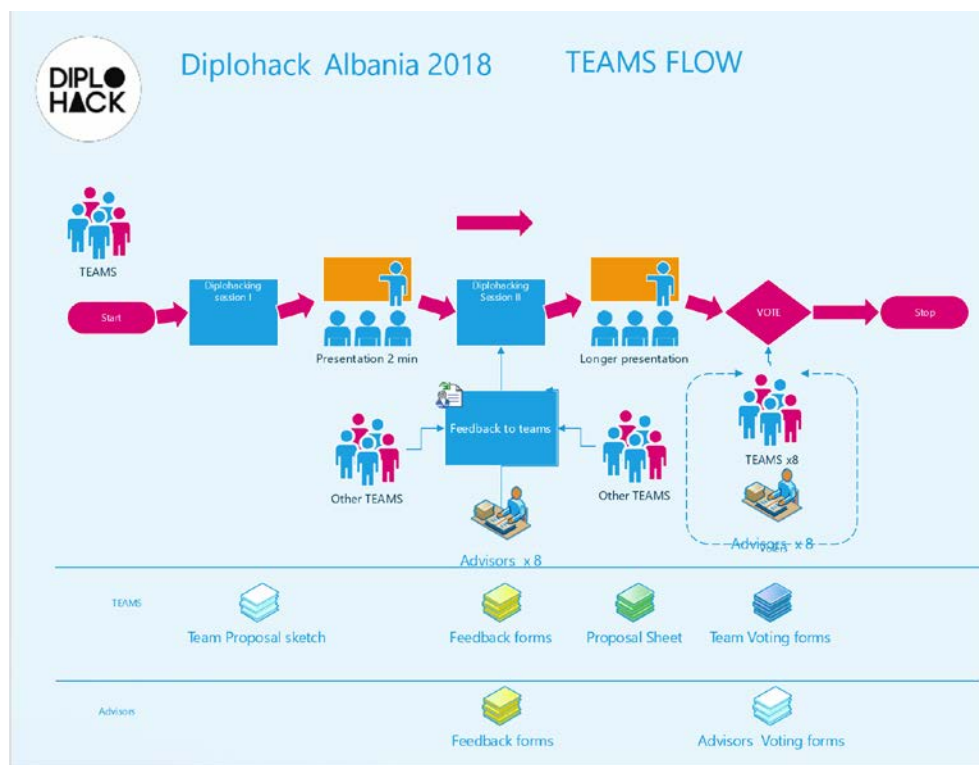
DIPLO HACK

Diplohack Albania 2018

TEAMS FLOW

TEAMS

Start

Diplohacking session I

Presentation 2 min

Diplohacking Session II

Longer presentation

VOTE

Stop

Feedback to teams

Other TEAMS

Other TEAMS

TEAMS x8

Advisors x 8

Advisors x 8

TEAMS

Team Proposal sketch

Feedback forms

Proposal Sheet

Team Voting forms

Advisors

Feedback forms

Advisors Voting forms